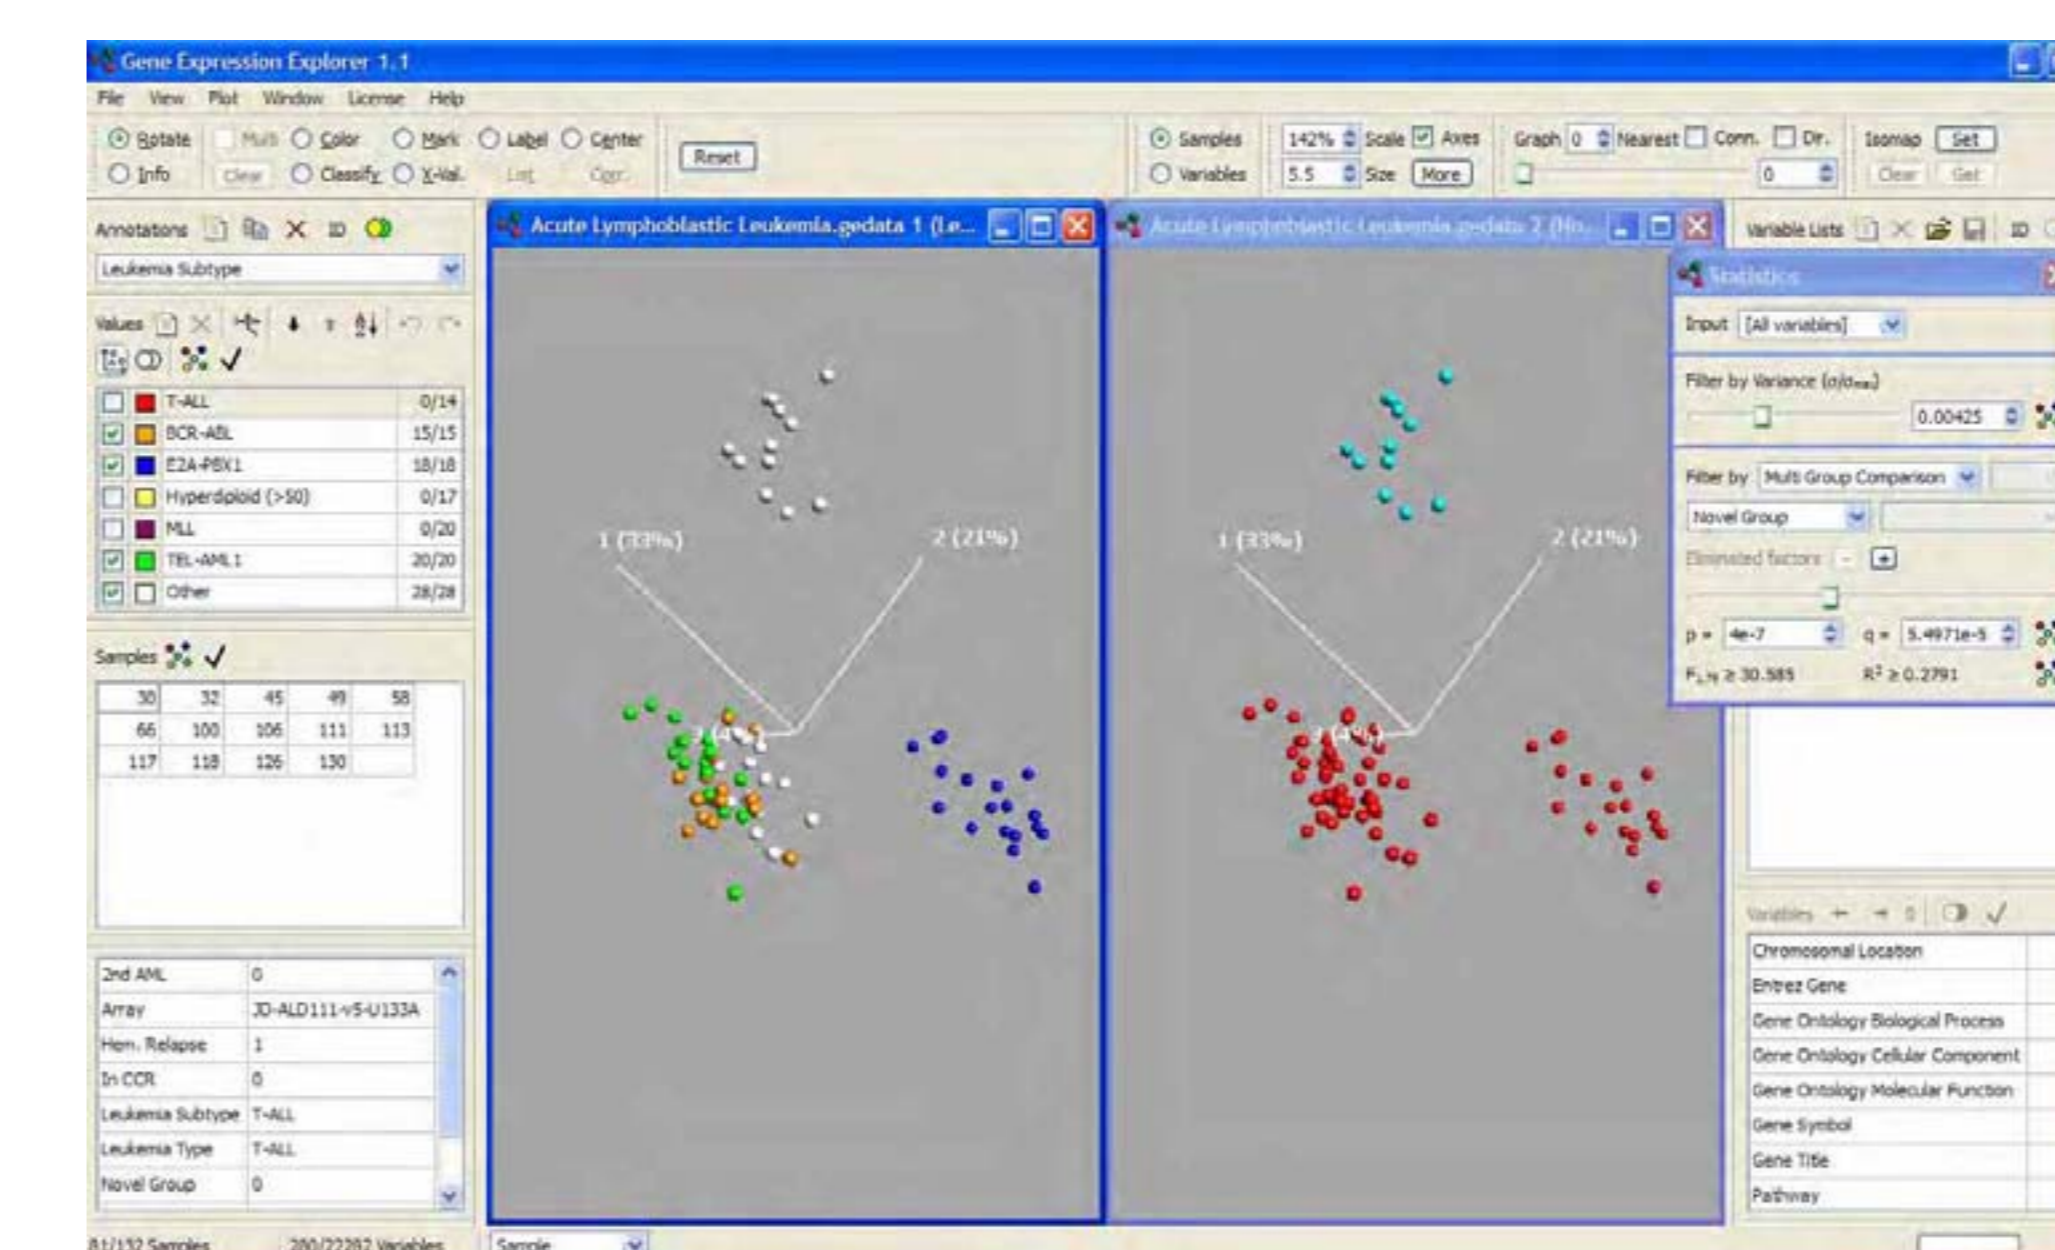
Gene Expression Explorer 1.1

File View Plot Window License Help

Rotate Multi Color Mark Label Center
Info Clear Classify X-Val. List Corr.

Reset

Samples 142% Scale Axes Graph 0 Nearest Conn. Dir. Isomap Set
Variables 5.5 Size More 0 Clear Get

Annotations ID
Leukemia Subtype

Values

| | | |
|---|---|---|
| ☐ | T-ALL | 0/14 |
| ☑ | BCR-ABL | 15/15 |
| ☑ | E2A-PBX1 | 18/18 |
| ☐ | Hyperdiploid (>50) | 0/17 |
| ☐ | MLL | 0/20 |
| ☑ | TEL-AML1 | 20/20 |
| ☑ | Other | 28/28 |

Samples

| | | | | |
|---|---|---|---|---|
| 30 | 32 | 45 | 49 | 58 |
| 66 | 100 | 106 | 111 | 113 |
| 117 | 118 | 126 | 130 | |

| | |
|---|---|
| 2nd AML | 0 |
| Array | JD-ALD111-v5-U133A |
| Hem. Relapse | 1 |
| In CCR | 0 |
| Leukemia Subtype | T-ALL |
| Leukemia Type | T-ALL |
| Novel Group | 0 |

81/132 Samples 200/22283 Variables

Acute Lymphoblastic Leukemia.gedata 1 (Le...
1 (33%) 2 (21%) 3 (4%)

Acute Lymphoblastic Leukemia.gedata 2 (No...
1 (33%) 2 (21%) 3 (4%)

Sample

Variable Lists ID

Statistics
Input [All variables]
Filter by Variance ($\sigma/\sigma_{max}$)
0.00425
Filter by Multi Group Comparison
Novel Group
Eliminated factors - +
p = 4e-7 q = 5.4971e-5
$F_{1,79} \geq 30.585$ $R^2 \geq 0.2791$

Variables
Chromosomal Location
Entrez Gene
Gene Ontology Biological Process
Gene Ontology Cellular Component
Gene Ontology Molecular Function
Gene Symbol
Gene Title
Pathway